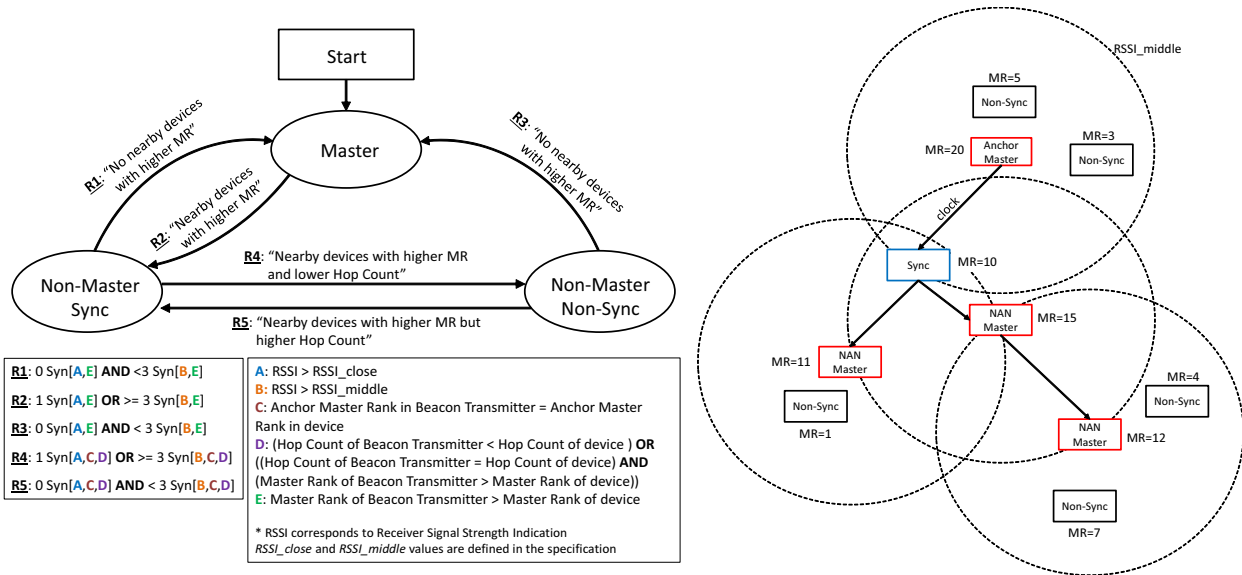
Start

Master

R1: "No nearby devices with higher MR"

R2: "Nearby devices with higher MR"

R3: "No nearby devices with higher MR"

R4: "Nearby devices with higher MR and lower Hop Count"

R5: "Nearby devices with higher MR but higher Hop Count"

Non-Master Sync

Non-Master Non-Sync

R1: 0 Syn[A,E] AND <3 Syn[B,E]
R2: 1 Syn[A,E] OR >= 3 Syn[B,E]
R3: 0 Syn[A,E] AND < 3 Syn[B,E]
R4: 1 Syn[A,C,D] OR >= 3 Syn[B,C,D]
R5: 0 Syn[A,C,D] AND < 3 Syn[B,C,D]

A: RSSI > RSSI_close
B: RSSI > RSSI_middle
C: Anchor Master Rank in Beacon Transmitter = Anchor Master Rank in device
D: (Hop Count of Beacon Transmitter < Hop Count of device ) OR ((Hop Count of Beacon Transmitter = Hop Count of device) AND (Master Rank of Beacon Transmitter > Master Rank of device))
E: Master Rank of Beacon Transmitter > Master Rank of device

* RSSI corresponds to Receiver Signal Strength Indication
RSSI_close and RSSI_middle values are defined in the specification

RSSI_middle

MR=5
Non-Sync

MR=20
Anchor Master

MR=3
Non-Sync

clock

Sync
MR=10

NAN Master
MR=15

MR=11
NAN Master

Non-Sync
MR=1

MR=4
Non-Sync

NAN Master
MR=12

Non-Sync
MR=7